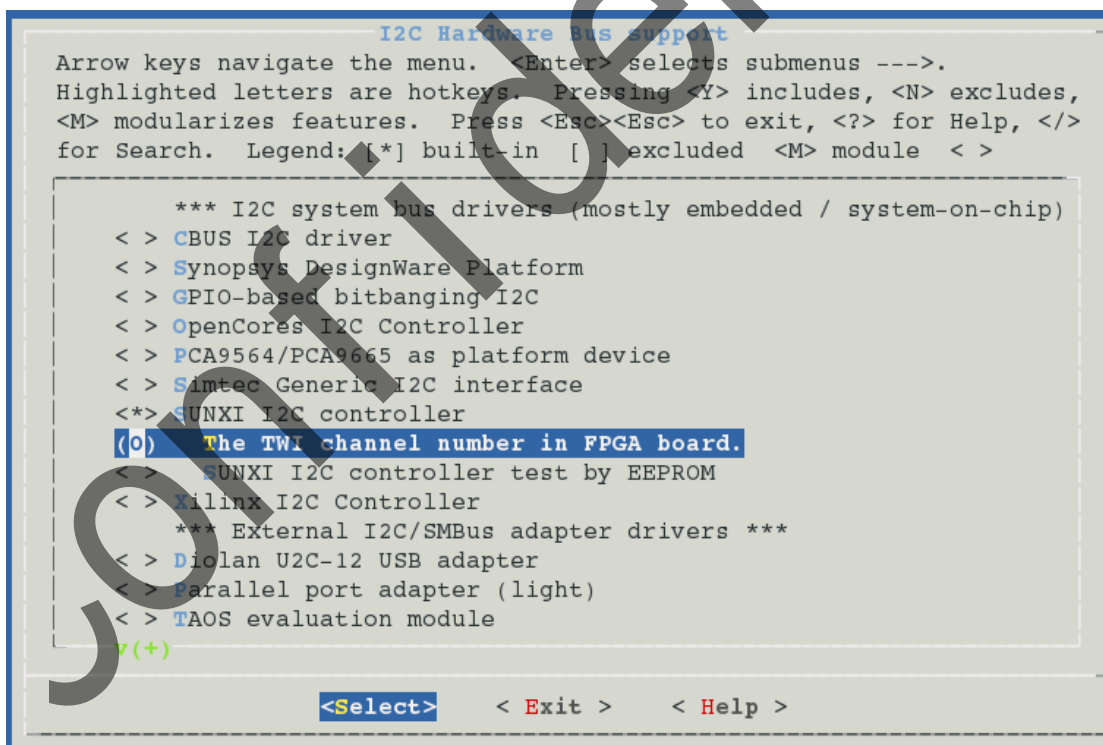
I2C Hardware Bus support

Arrow keys navigate the menu. <Enter> selects submenus --->. Highlighted letters are hotkeys. Pressing <Y> includes, <N> excludes, <M> modularizes features. Press <Esc><Esc> to exit, <?> for Help, </> for Search. Legend: [*] built-in [ ] excluded <M> module < >

*** I2C system bus drivers (mostly embedded / system-on-chip)
< > CBUS I2C driver
< > Synopsys DesignWare Platform
< > GPIO-based bitbanging I2C
< > OpenCores I2C Controller
< > PCA9564/PCA9665 as platform device
< > Simtec Generic I2C interface
<*> SUNXI I2C controller
(0) The TWI channel number in FPGA board.
< > SUNXI I2C controller test by EEPROM
< > Xilinx I2C Controller
*** External I2C/SMBus adapter drivers ***
< > Diolan U2C-12 USB adapter
< > Parallel port adapter (light)
< > TAOS evaluation module
v(+)

<Select> < Exit > < Help >

confidential